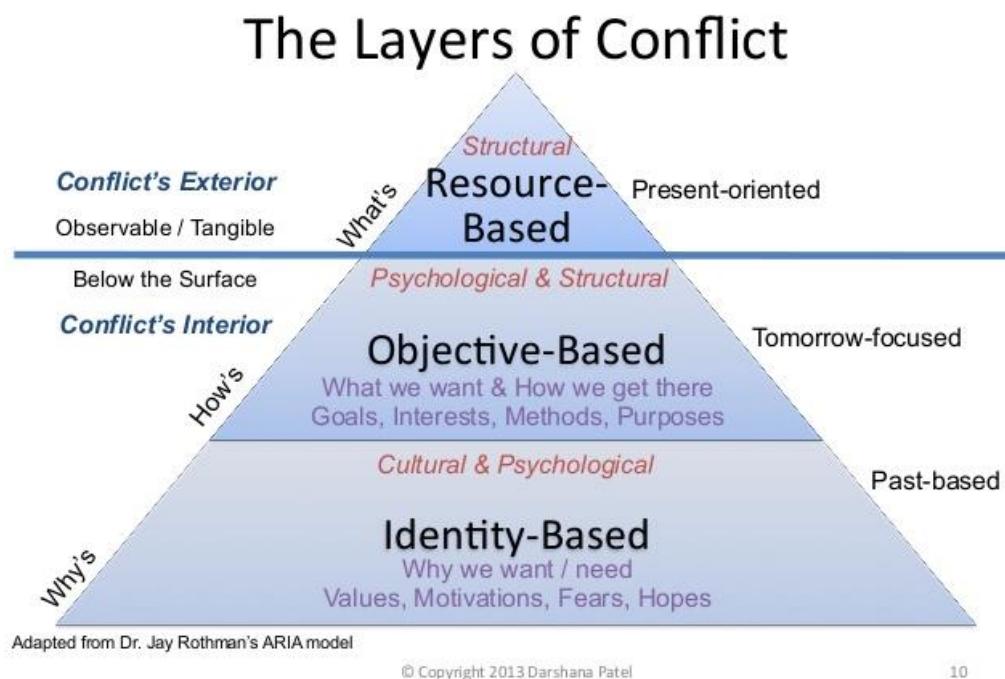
The Layers of Conflict

Conflict's Exterior

Observable / Tangible

What's

Structural

Resource-Based

Present-oriented

Below the Surface

Conflict's Interior

How's

Psychological & Structural

Objective-Based

What we want & How we get there

Goals, Interests, Methods, Purposes

Tomorrow-focused

Why's

Cultural & Psychological

Identity-Based

Why we want / need

Values, Motivations, Fears, Hopes

Past-based

Adapted from Dr. Jay Rothman's ARIA model

© Copyright 2013 Darshana Patel

10